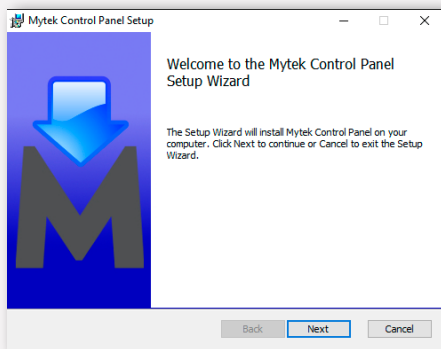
Mytek Control Panel Setup

Welcome to the Mytek Control Panel Setup Wizard

The Setup Wizard will install Mytek Control Panel on your computer. Click Next to continue or Cancel to exit the Setup Wizard.

Back
Next
Cancel